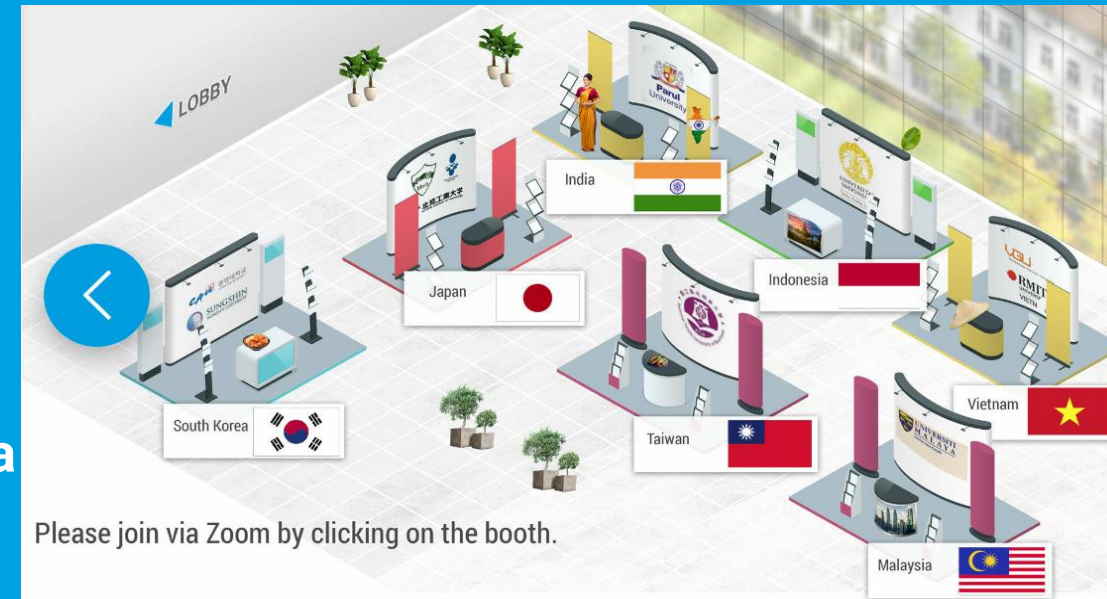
LOBBY

Parul University

India

北見工業大学

Japan

Indonesia

VGU

RMIT

VIETN

SUNGSHIN

South Korea

Taiwan

Vietnam

UNIVERSITI MALAYA

Malaysia

a

Please join via Zoom by clicking on the booth.